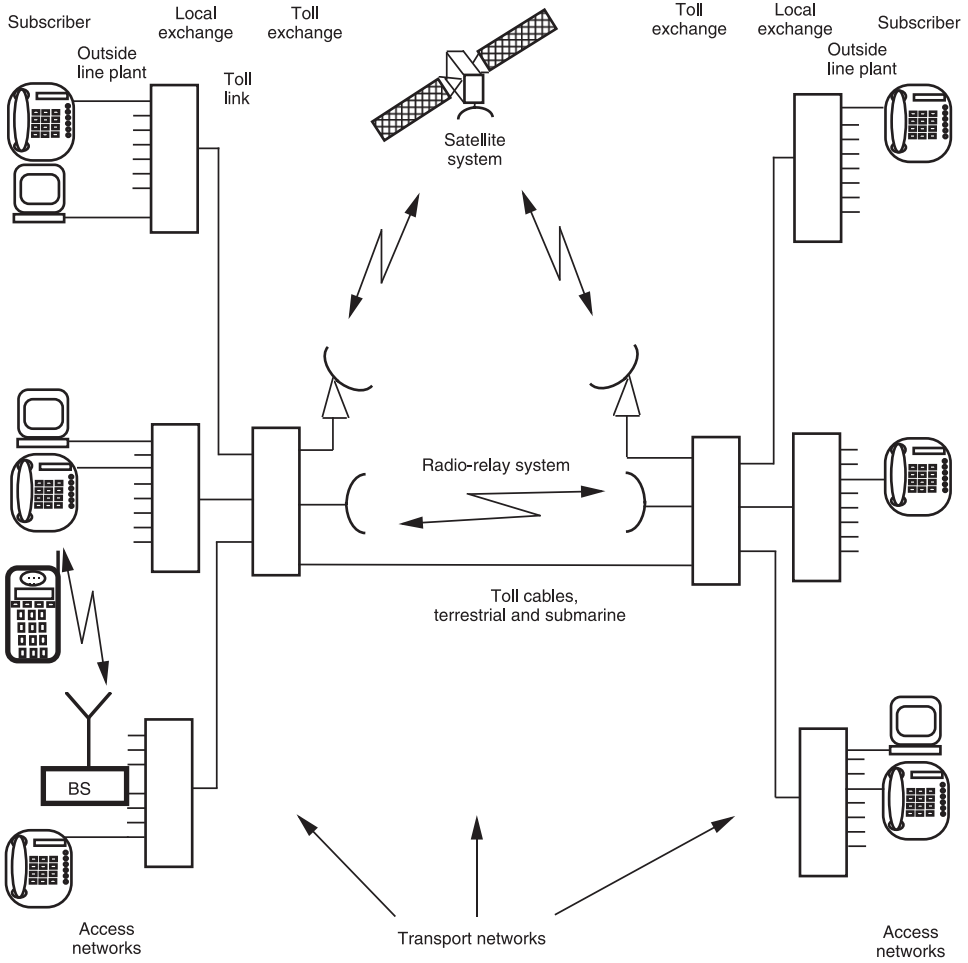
Subscriber

Local exchange

Toll exchange

Outside line plant

Toll link

Satellite system

Toll exchange

Local exchange

Subscriber

Outside line plant

Radio-relay system

Toll cables, terrestrial and submarine

BS

Access networks

Transport networks

Access networks